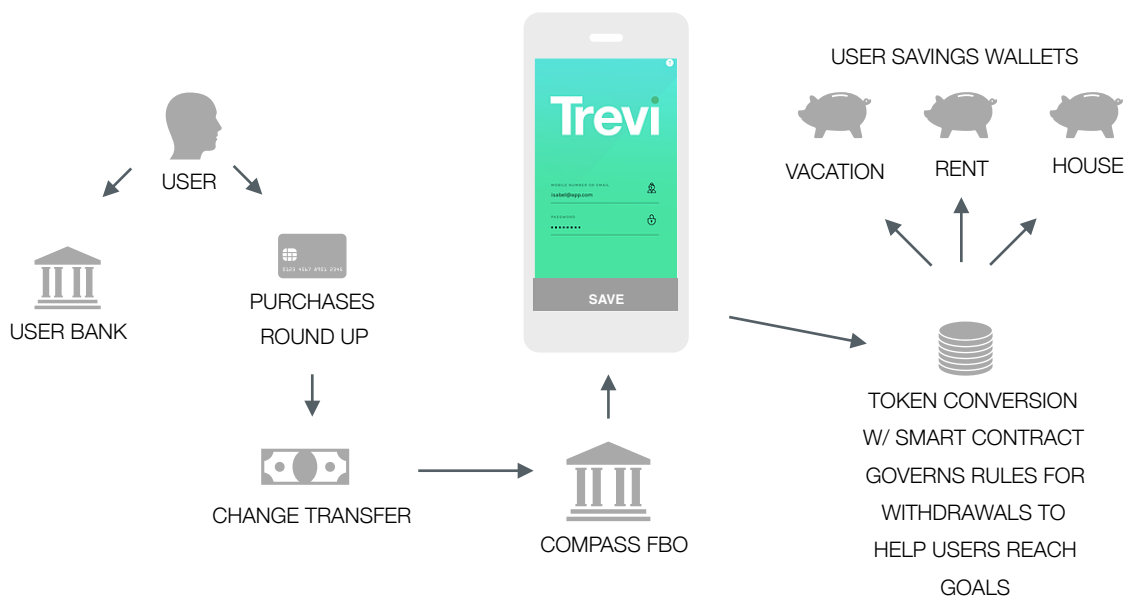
USER

USER BANK

PURCHASES
ROUND UP

CHANGE TRANSFER

Trevi

MOBILE NUMBER OR EMAIL
isabel@app.com

PASSWORD
••••••••

SAVE

COMPASS FBO

USER SAVINGS WALLETS

VACATION

RENT

HOUSE

TOKEN CONVERSION
W/ SMART CONTRACT
GOVERNS RULES FOR
WITHDRAWALS TO
HELP USERS REACH
GOALS